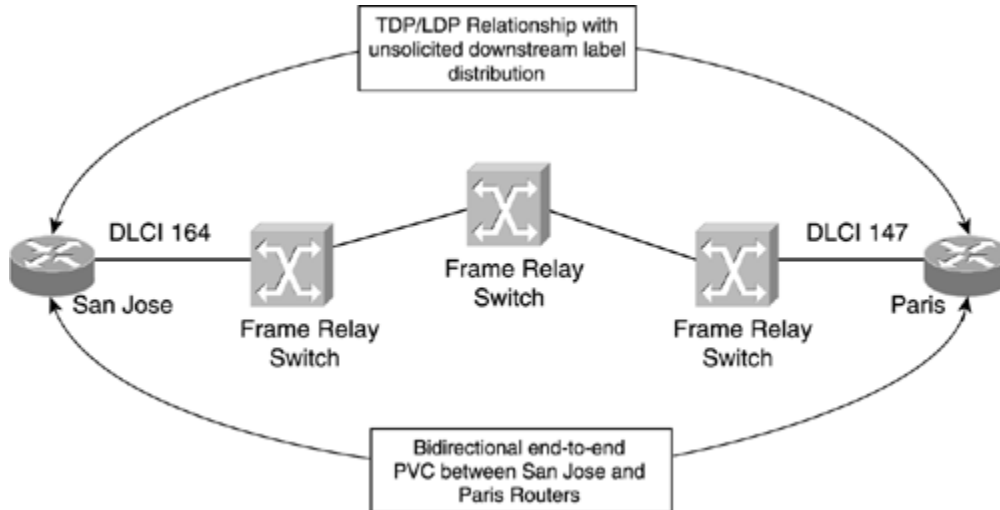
TDP/LDP Relationship with unsolicited downstream label distribution

DLCI 164

Frame Relay Switch

DLCI 147

San Jose

Frame Relay Switch

Frame Relay Switch

Paris

Bidirectional end-to-end PVC between San Jose and Paris Routers